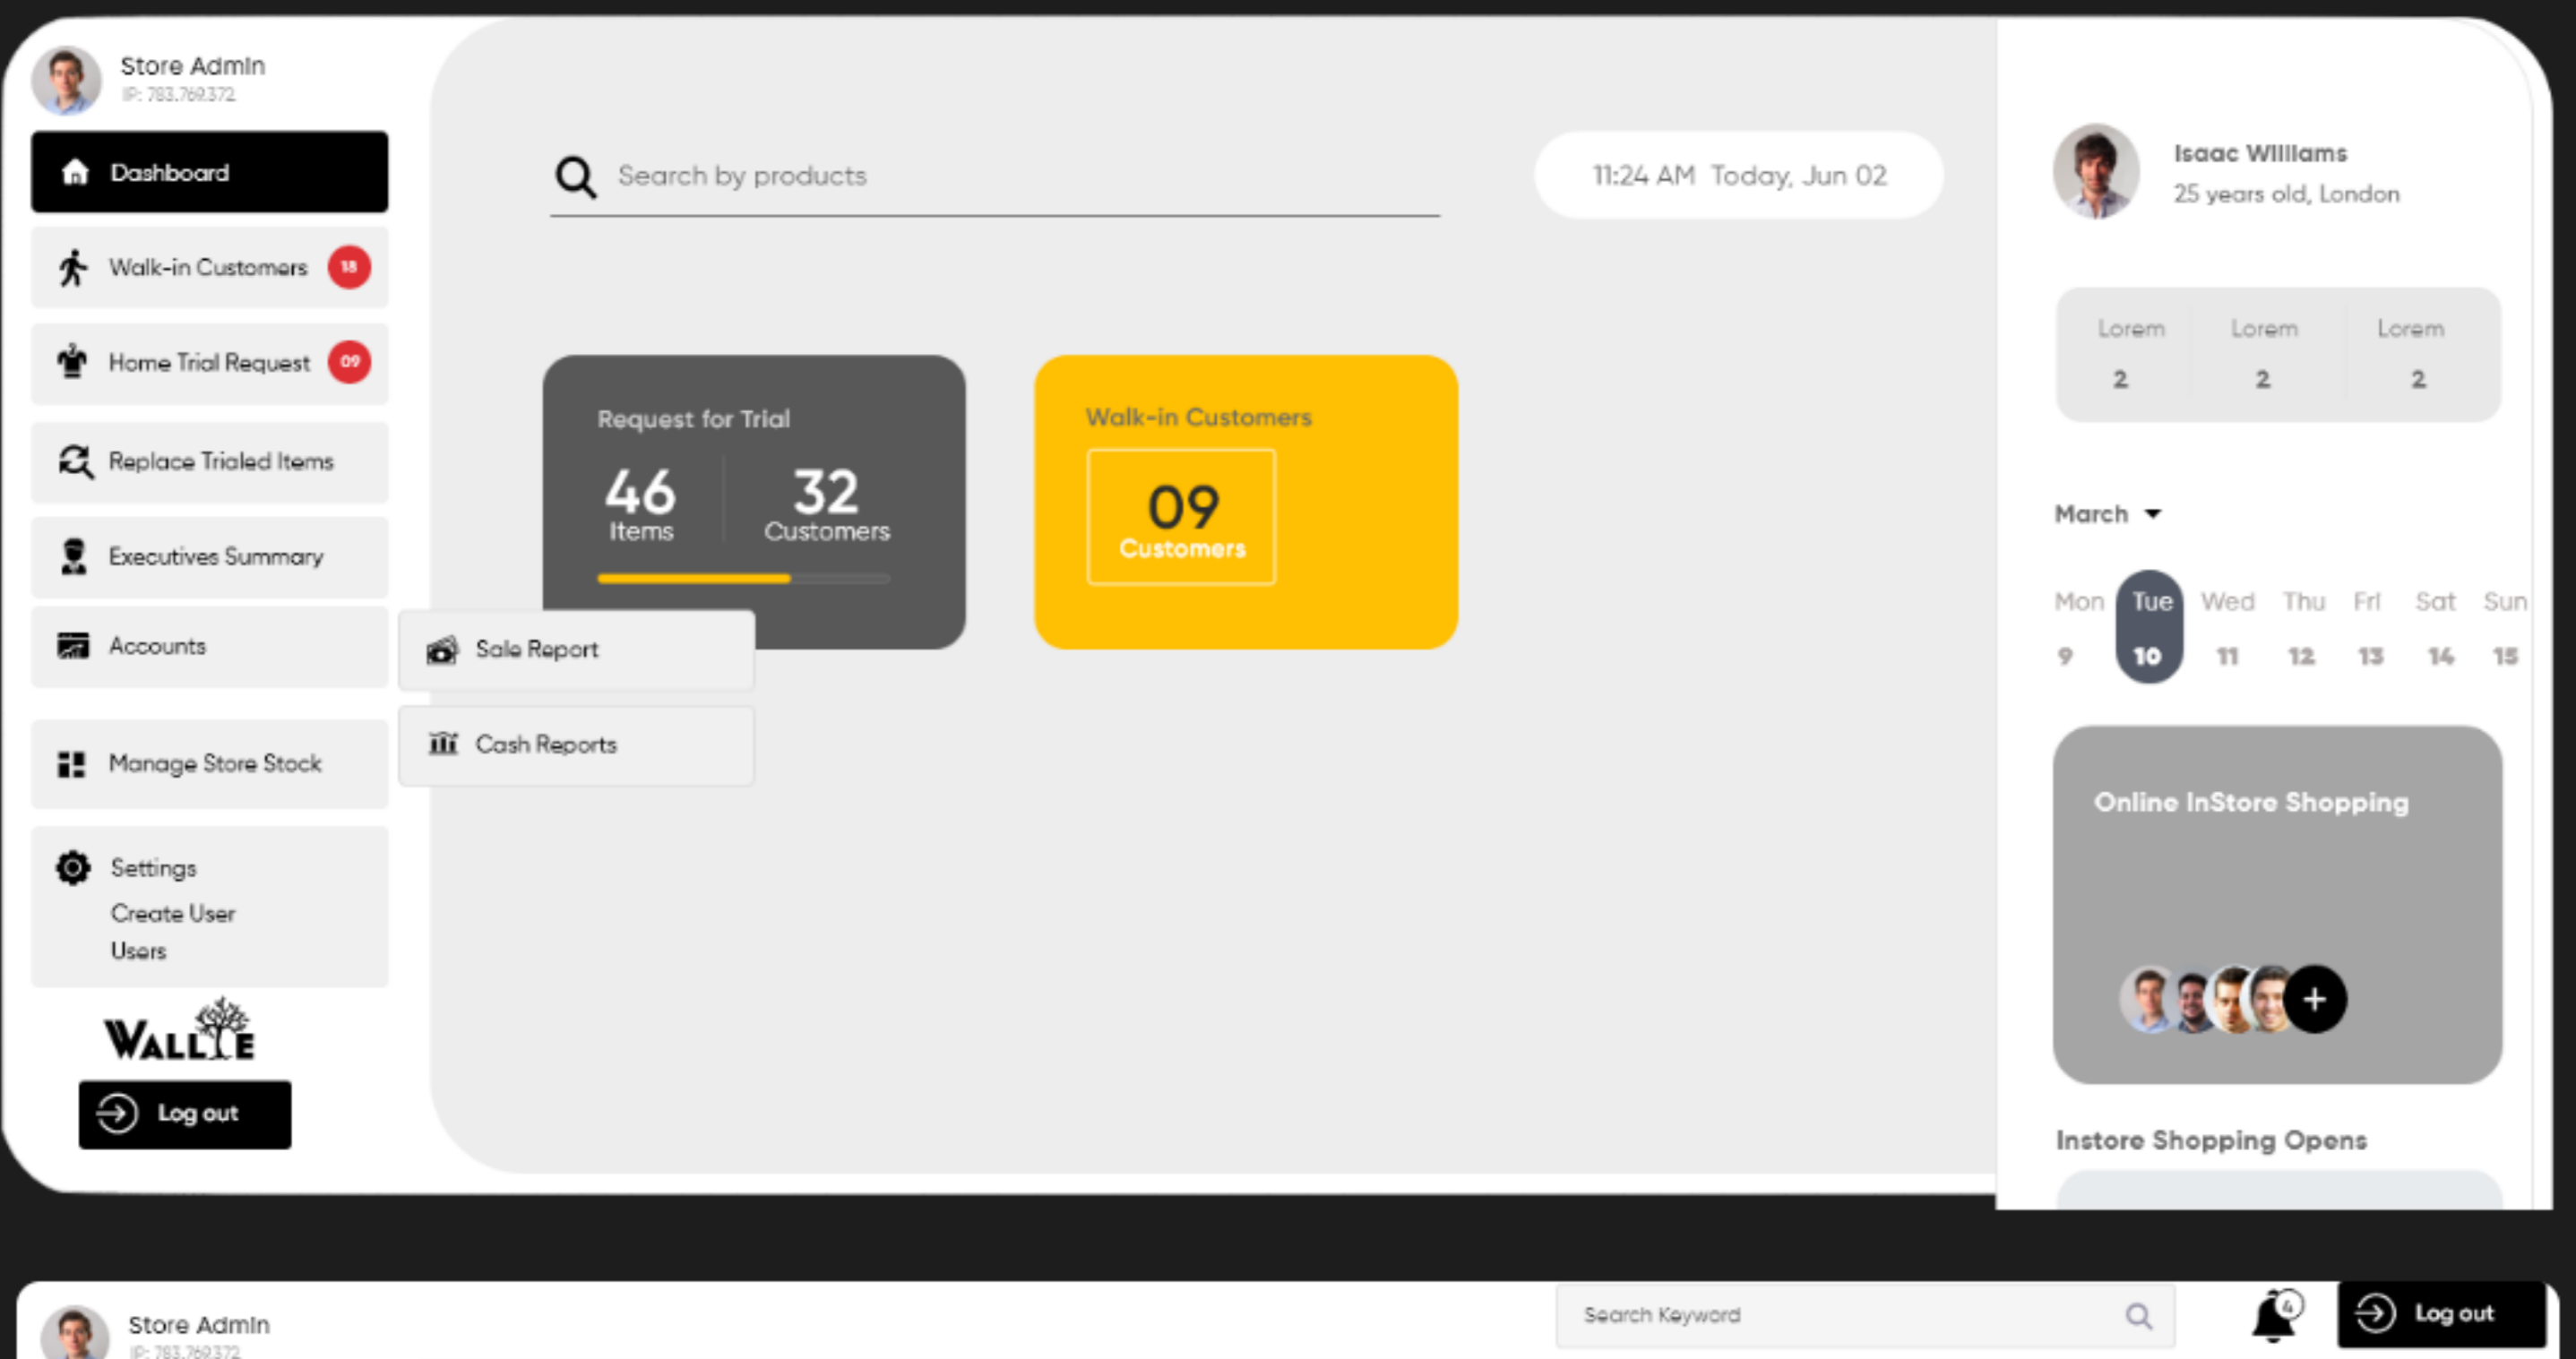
Store Admin
IP: 783.769.372

Dashboard
Walk-in Customers 18
Home Trial Request 09
Replace Trialed Items
Executives Summary
Accounts
Manage Store Stock
Settings
Create User
Users

WALLIE
Log out

Search by products

11:24 AM Today, Jun 02

Request for Trial
46 Items
32 Customers

Walk-in Customers
09 Customers

Sale Report
Cash Reports

Isaac Williams
25 years old, London

| Lorem | Lorem | Lorem |
|---|---|---|
| 2 | 2 | 2 |

March

Mon 9
Tue 10
Wed 11
Thu 12
Fri 13
Sat 14
Sun 15

Online InStore Shopping

+

Instore Shopping Opens

Store Admin
IP: 783.769.372

Search Keyword

4

Log out